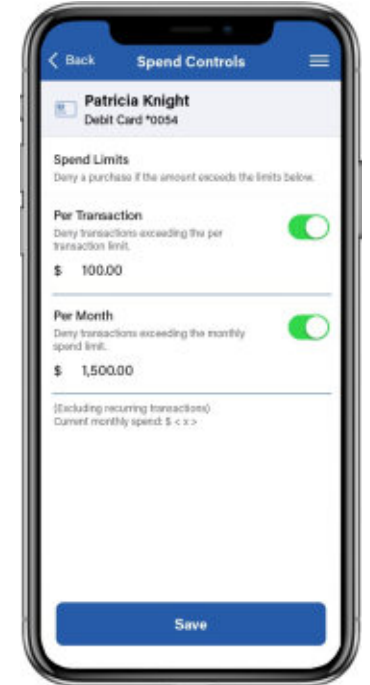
Back

Spend Controls

Patricia Knight
Debit Card *0054

Spend Limits
Deny a purchase if the amount exceeds the limits below.

Per Transaction
Deny transactions exceeding the per transaction limit.
$ 100.00

Per Month
Deny transactions exceeding the monthly spend limit.
$ 1,500.00

(Excluding recurring transactions)
Current monthly spend: $ < x >

Save